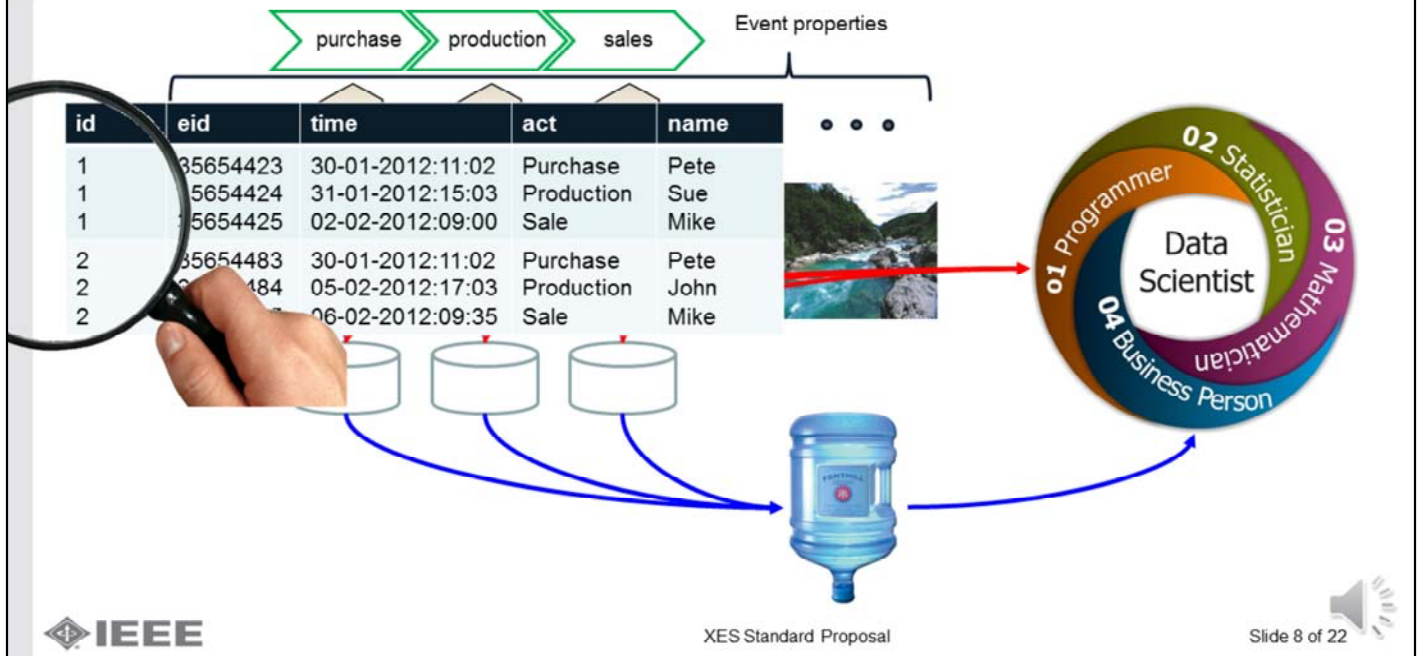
purchase production sales

Event properties

| id | eid | time | act | name |
|---|---|---|---|---|
| 1 | 35654423 | 30-01-2012:11:02 | Purchase | Pete |
| 1 | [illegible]5654424 | 31-01-2012:15:03 | Production | Sue |
| 1 | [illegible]5654425 | 02-02-2012:09:00 | Sale | Mike |
| 2 | 35654483 | 30-01-2012:11:02 | Purchase | Pete |
| 2 | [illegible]484 | 05-02-2012:17:03 | Production | John |
| 2 | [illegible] | 06-02-2012:09:35 | Sale | Mike |

• • •

01 Programmer
02 Statistician
03 Mathematician
04 Business Person
Data Scientist

IEEE

XES Standard Proposal

Slide 8 of 22